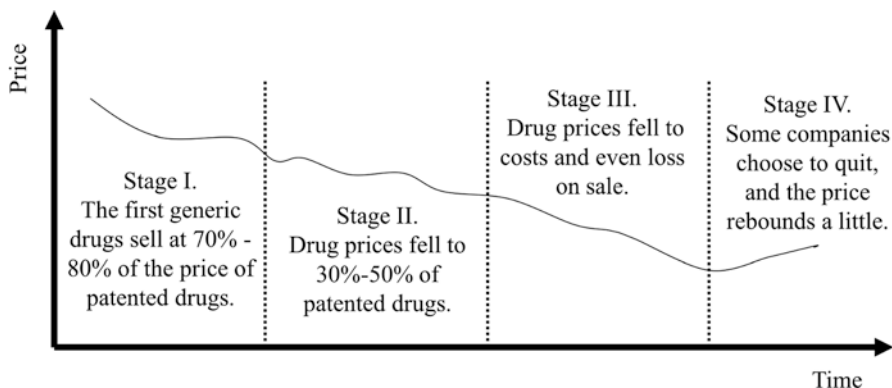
Price

Stage I.
The first generic drugs sell at 70% - 80% of the price of patented drugs.

Stage II.
Drug prices fell to 30%-50% of patented drugs.

Stage III.
Drug prices fell to costs and even loss on sale.

Stage IV.
Some companies choose to quit, and the price rebounds a little.

Time